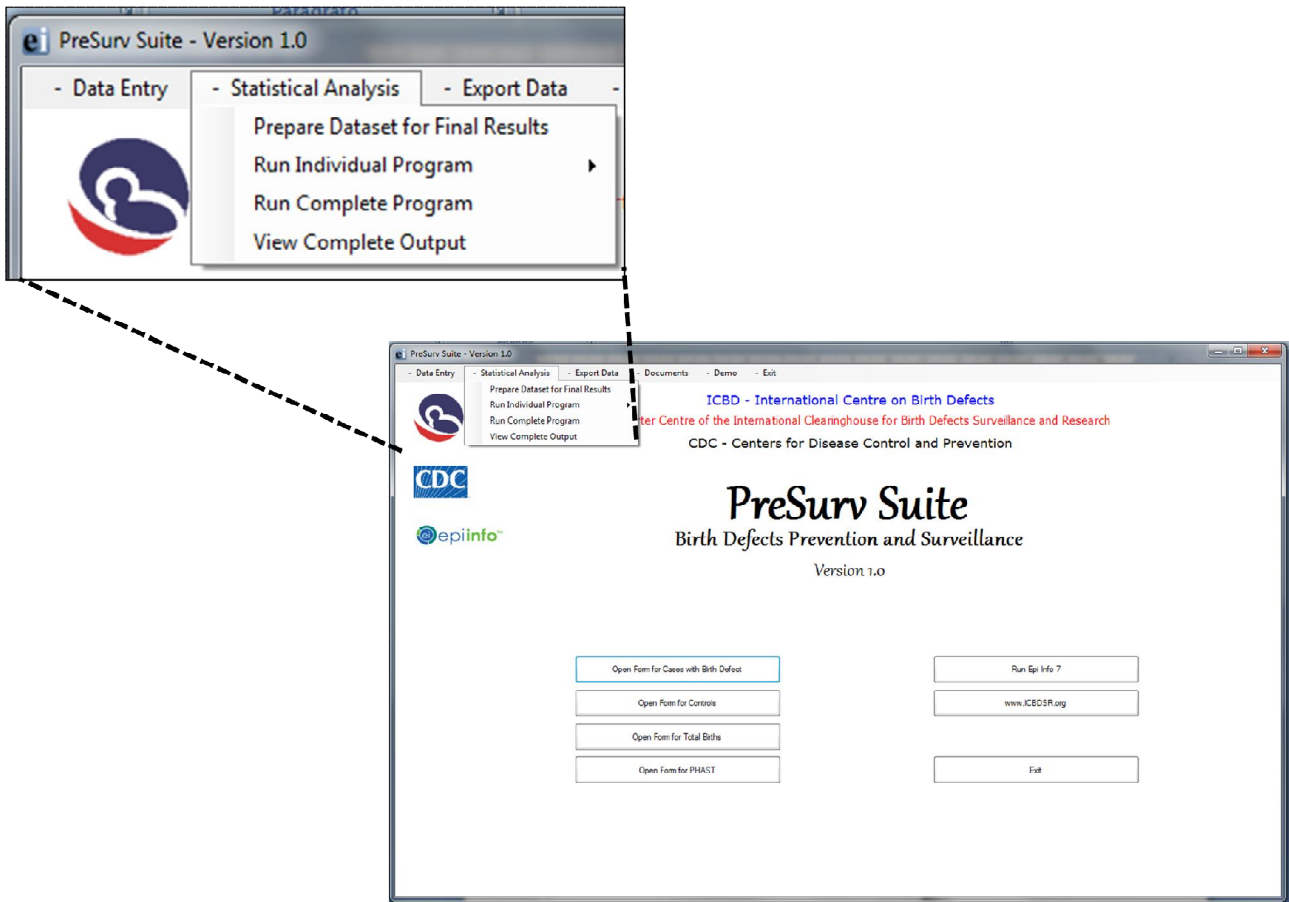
PreSurv Suite - Version 1.0

- Data Entry - Statistical Analysis - Export Data

Prepare Dataset for Final Results
Run Individual Program
Run Complete Program
View Complete Output

PreSurv Suite - Version 1.0

- Data Entry - Statistical Analysis - Export Data - Documents - Demo - Exit

Prepare Dataset for Final Results
Run Individual Program
Run Complete Program
View Complete Output

ICBD - International Centre on Birth Defects
ter Centre of the International Clearinghouse for Birth Defects Surveillance and Research
CDC - Centers for Disease Control and Prevention

CDC

epiinfo™

PreSurv Suite
Birth Defects Prevention and Surveillance
Version 1.0

Open Form for Cases with Birth Defect
Run Epi Info 7
Open Form for Controls
www.ICBDSR.org
Open Form for Total Births
Open Form for PHAST
Exit